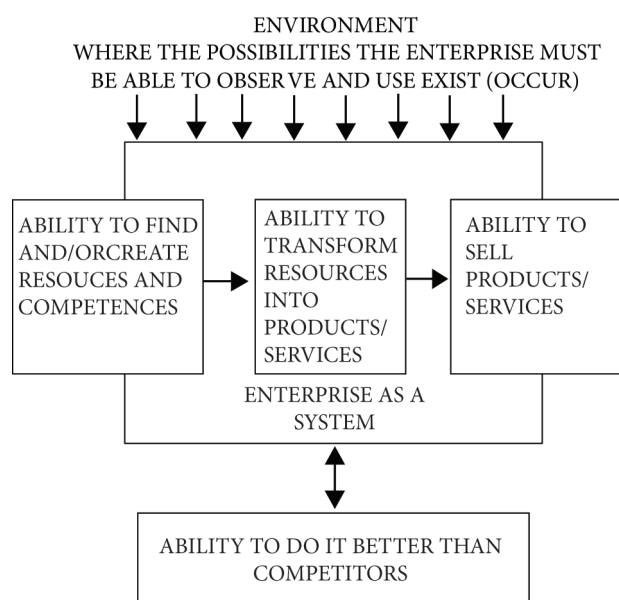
ENVIRONMENT
WHERE THE POSSIBILITIES THE ENTERPRISE MUST BE ABLE TO OBSERVE AND USE EXIST (OCCUR)

ABILITY TO FIND AND/ORCREATE RESOUCES AND COMPETENCES

ABILITY TO TRANSFORM RESOURCES INTO PRODUCTS/ SERVICES

ABILITY TO SELL PRODUCTS/ SERVICES

ENTERPRISE AS A SYSTEM

ABILITY TO DO IT BETTER THAN COMPETITORS